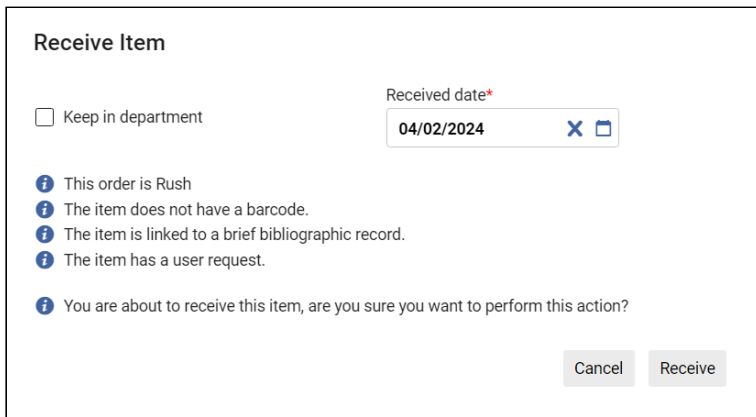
Receive Item

Keep in department

Received date*

04/02/2024

This order is Rush
The item does not have a barcode.
The item is linked to a brief bibliographic record.
The item has a user request.

You are about to receive this item, are you sure you want to perform this action?

Cancel Receive